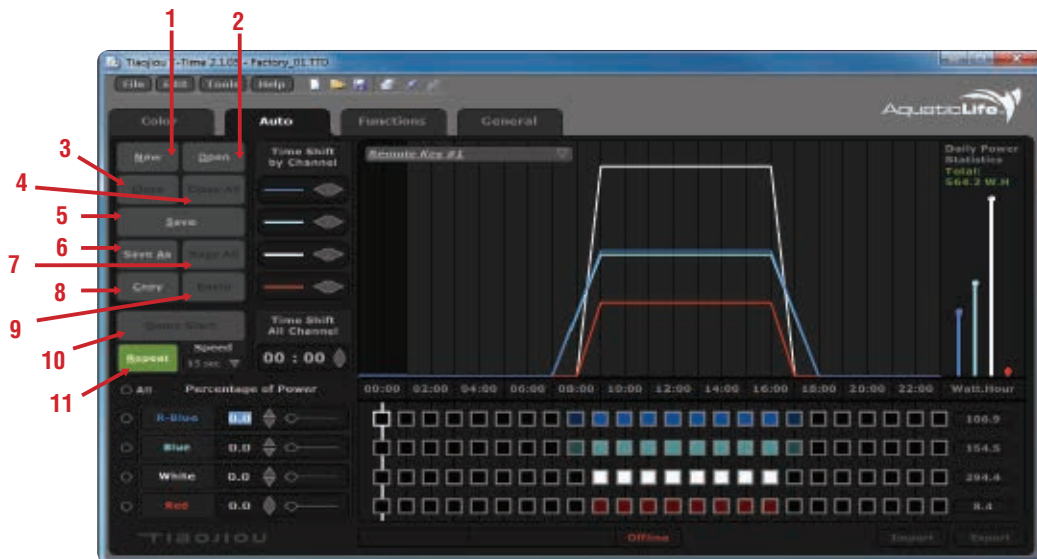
1
2
Tiaojiou T-Time 2.1.05 - Factory_01.TTD
File Edit Tools Help
AquaticLife
Color Auto Functions General
3
4
5
6
7
8
9
10
11
New Open
Close Close All
Save
Save As Copy All
Copy Paste
Quick Start
Repeat
Speed
15 sec.
Time Shift by Channel
Time Shift All Channel
00 : 00
Remote Key #1
Daily Power Statistics
Total:
564.2 W.H
00:00 02:00 04:00 06:00 08:00 10:00 12:00 14:00 16:00 18:00 20:00 22:00 Watt.Hour
All Percentage of Power
R-Blue 0.0
Blue 0.0
White 0.0
Red 0.0
106.9
154.5
294.4
8.4
TIAOJIOU
Offline
Import Export